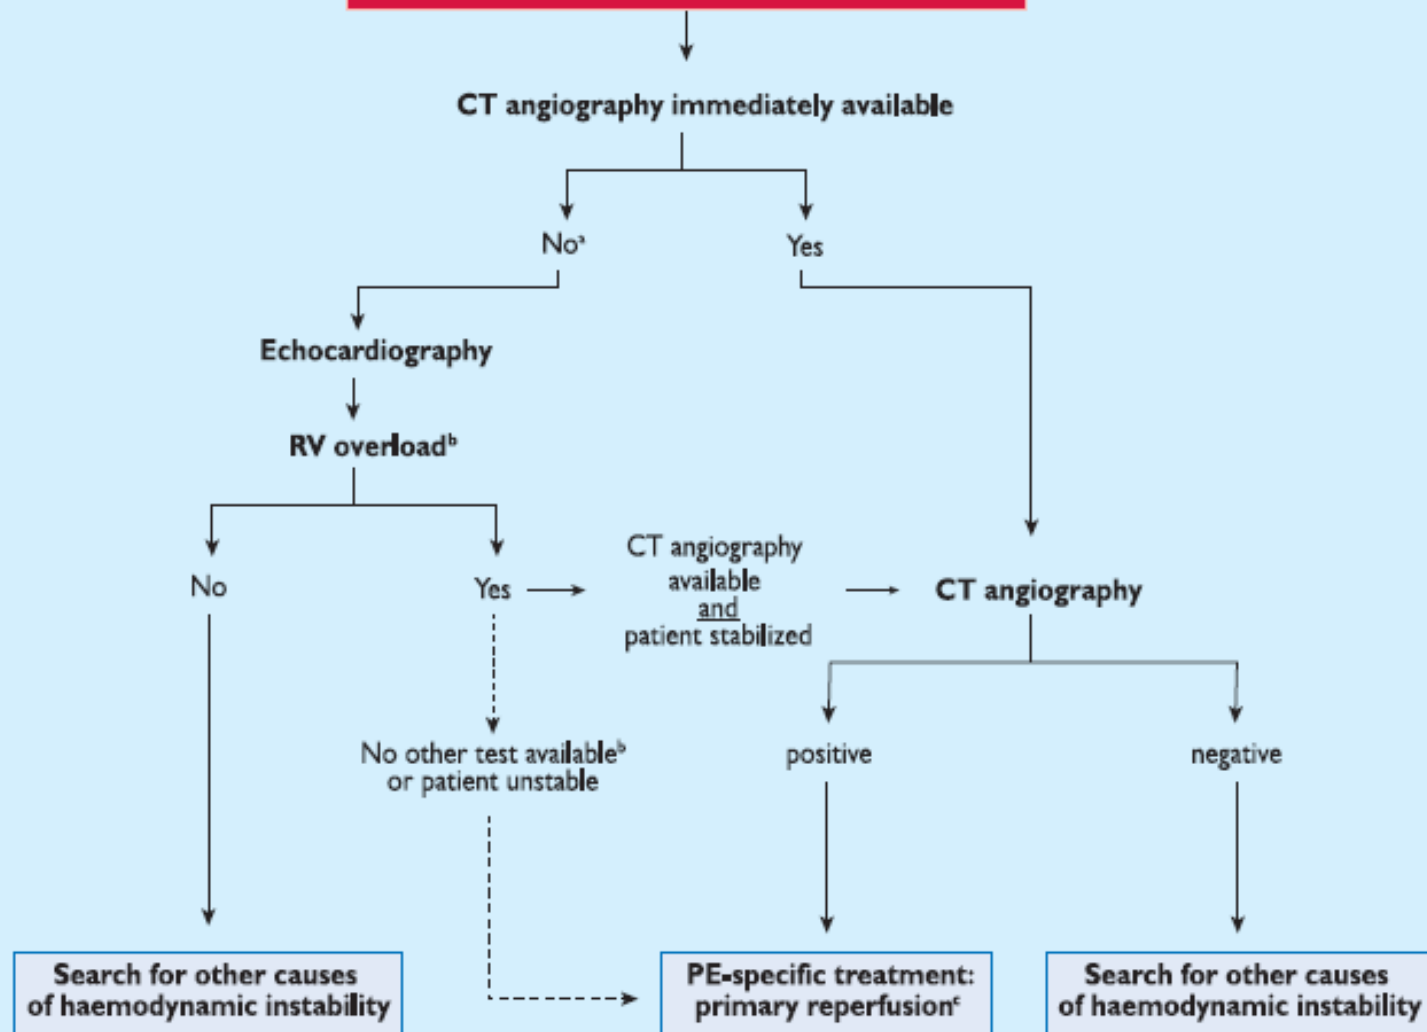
CT angiography immediately available

No$^a$

Yes

Echocardiography

RV overload$^b$

No

Yes

CT angiography available and patient stabilized

CT angiography

No other test available$^b$ or patient unstable

positive

negative

Search for other causes of haemodynamic instability

PE-specific treatment: primary reperfusion$^c$

Search for other causes of haemodynamic instability